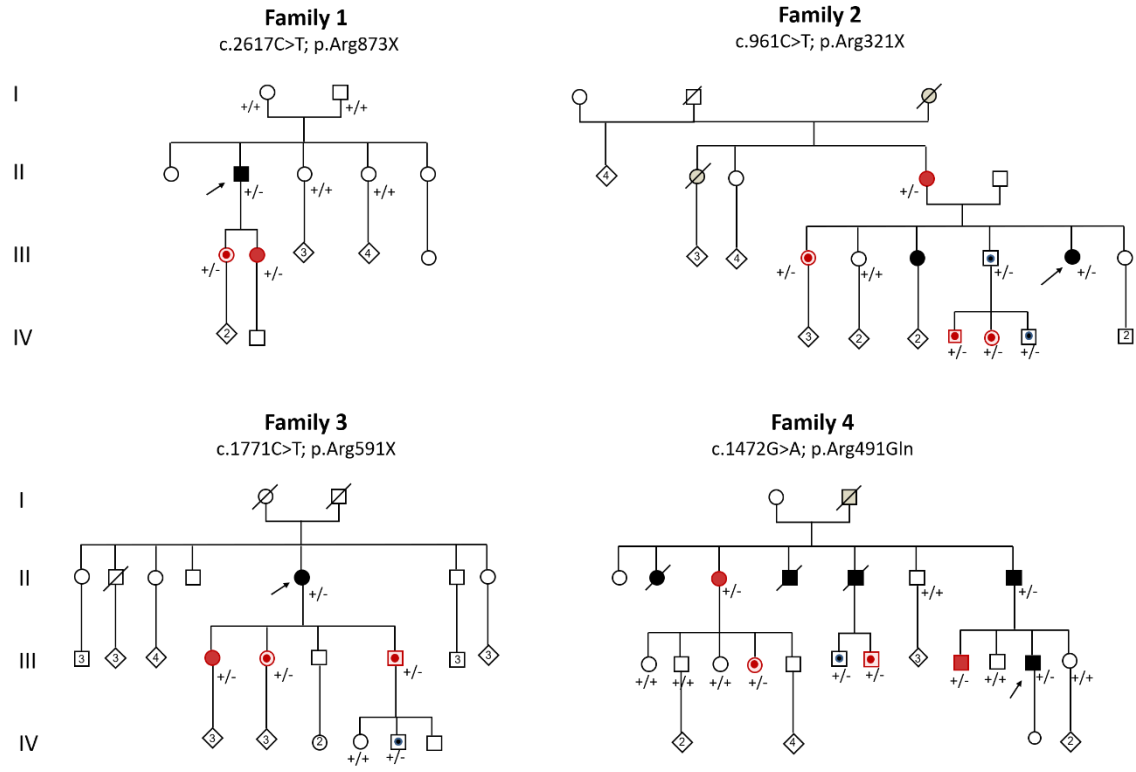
Family 1
c.2617C>T; p.Arg873X

I
+/+ +/+

II
+/- +/+ +/+

III
+/- +/-
3 4

IV
2

Family 2
c.961C>T; p.Arg321X

I

II
4
+/-

III
3 4
+/- +/+ +/- +/-

IV
3 2 2
+/- +/- +/-
2

Family 3
c.1771C>T; p.Arg591X

I

II
+/-

III
3 3 4
+/- +/- +/-
3 3

IV
3 3 2
+/+ +/-

Family 4
c.1472G>A; p.Arg491Gln

I

II
+/- +/+ +/-

III
+/+ +/+ +/+ +/- +/- +/- 3 +/- +/+ +/- +/+

IV
2 4 2